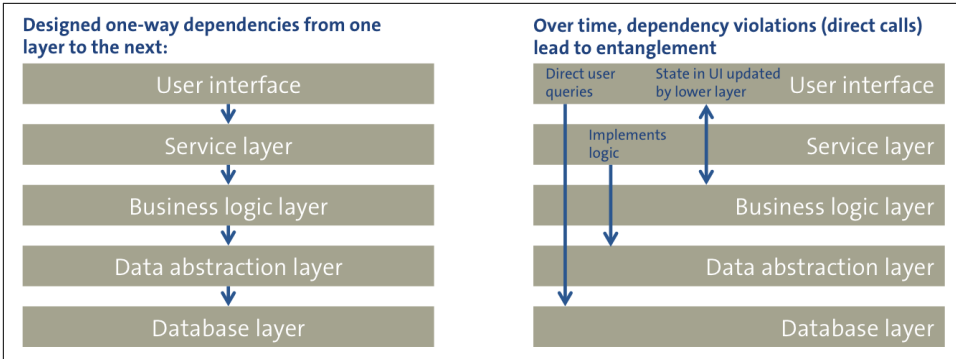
Designed one-way dependencies from one layer to the next:

User interface

Service layer

Business logic layer

Data abstraction layer

Database layer

Over time, dependency violations (direct calls) lead to entanglement

Direct user queries

State in UI updated by lower layer

User interface

Implements logic

Service layer

Business logic layer

Data abstraction layer

Database layer